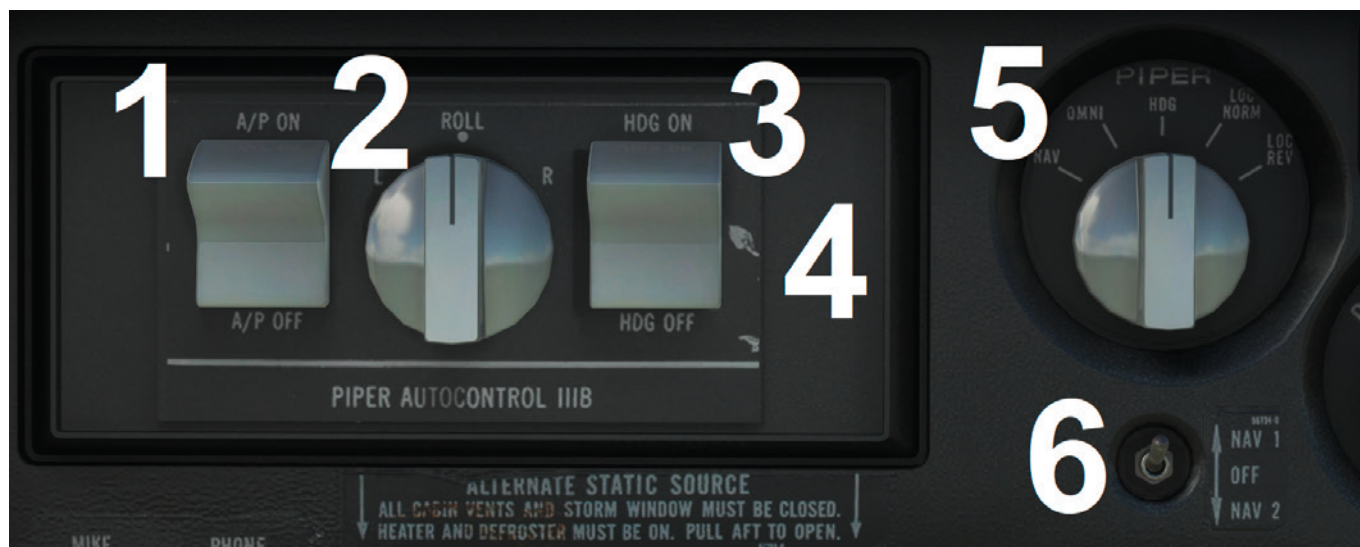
1
A/P ON
A/P OFF
2
ROLL
L
R
3
HDG ON
HDG OFF
4
PIPER AUTOCONTROL IIIB

5
PIPER
NAV
OMNI
HDG
LOC NORM
LOC REV

6
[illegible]
NAV 1
OFF
NAV 2

ALTERNATE STATIC SOURCE
ALL CABIN VENTS AND STORM WINDOW MUST BE CLOSED.
HEATER AND DEFROSTER MUST BE ON. PULL AFT TO OPEN.

MIKE
PHONE